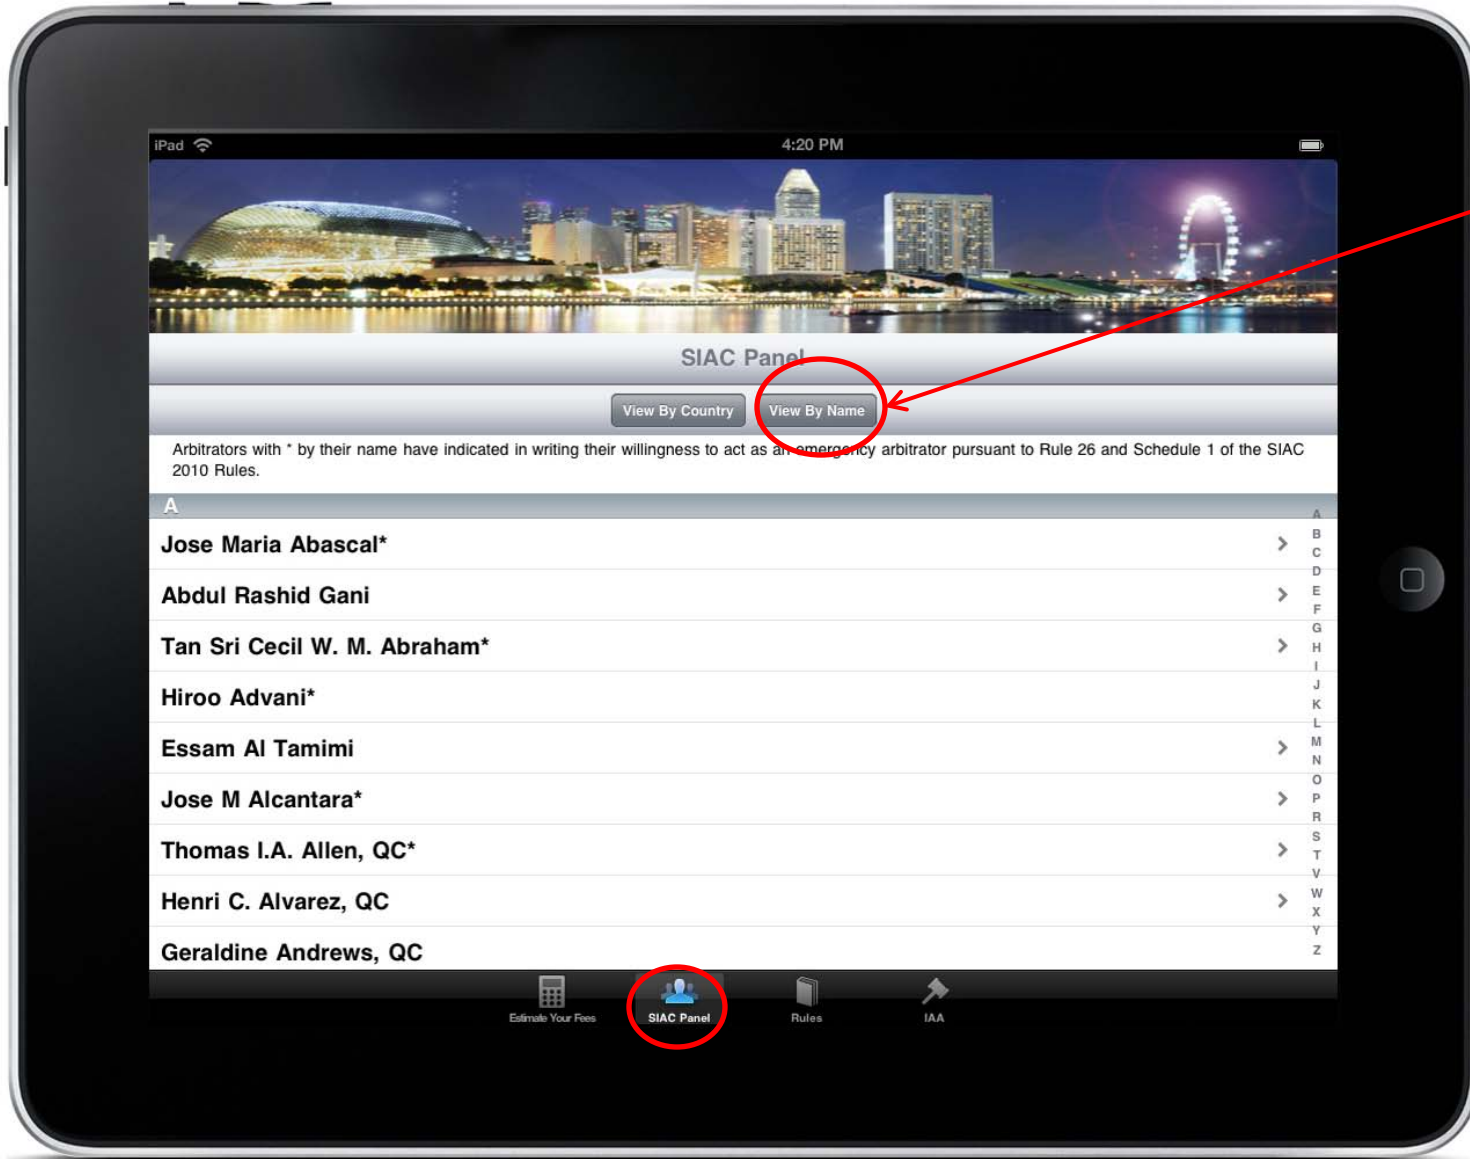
iPad

4:20 PM

SIAC Panel

View By Country

View By Name

Arbitrators with * by their name have indicated in writing their willingness to act as an emergency arbitrator pursuant to Rule 26 and Schedule 1 of the SIAC 2010 Rules.

A

Jose Maria Abascal*

Abdul Rashid Gani

Tan Sri Cecil W. M. Abraham*

Hiroo Advani*

Essam Al Tamimi

Jose M Alcantara*

Thomas I.A. Allen, QC*

Henri C. Alvarez, QC

Geraldine Andrews, QC

A B C D E F G H I J K L M N O P R S T V W X Y Z

Estimate Your Fees

SIAC Panel

Rules

IAA